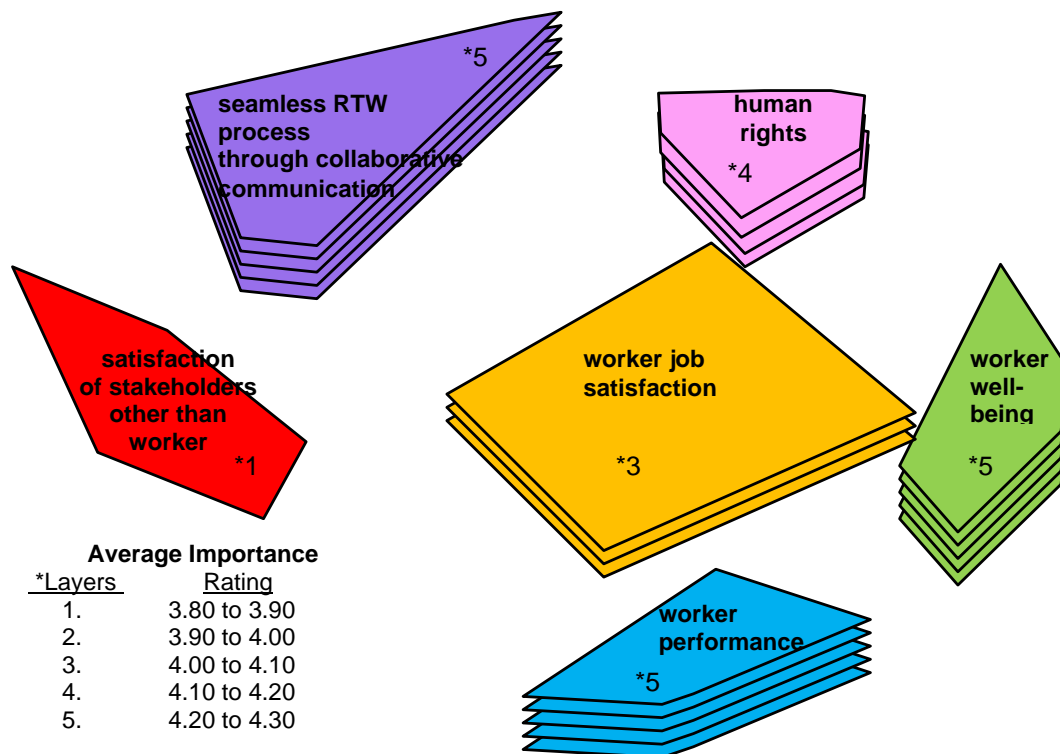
*5
seamless RTW process through collaborative communication

human rights
*4

satisfaction of stakeholders other than worker
*1

worker job satisfaction
*3

worker well-being
*5

Average Importance
| *Layers | Rating |
|---|---|
| 1. | 3.80 to 3.90 |
| 2. | 3.90 to 4.00 |
| 3. | 4.00 to 4.10 |
| 4. | 4.10 to 4.20 |
| 5. | 4.20 to 4.30 |

worker performance
*5